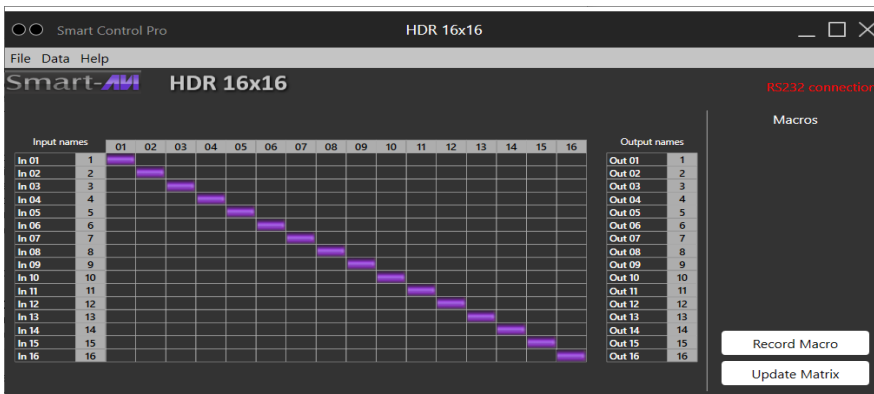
Smart Control Pro

HDR 16x16

File Data Help

Smart-AVI

HDR 16x16

RS232 connection

Macros

Input names

| | | 01 | 02 | 03 | 04 | 05 | 06 | 07 | 08 | 09 | 10 | 11 | 12 | 13 | 14 | 15 | 16 |
|---|---|---|---|---|---|---|---|---|---|---|---|---|---|---|---|---|---|
| In 01 | 1 | | | | | | | | | | | | | | | | |
| In 02 | 2 | | | | | | | | | | | | | | | | |
| In 03 | 3 | | | | | | | | | | | | | | | | |
| In 04 | 4 | | | | | | | | | | | | | | | | |
| In 05 | 5 | | | | | | | | | | | | | | | | |
| In 06 | 6 | | | | | | | | | | | | | | | | |
| In 07 | 7 | | | | | | | | | | | | | | | | |
| In 08 | 8 | | | | | | | | | | | | | | | | |
| In 09 | 9 | | | | | | | | | | | | | | | | |
| In 10 | 10 | | | | | | | | | | | | | | | | |
| In 11 | 11 | | | | | | | | | | | | | | | | |
| In 12 | 12 | | | | | | | | | | | | | | | | |
| In 13 | 13 | | | | | | | | | | | | | | | | |
| In 14 | 14 | | | | | | | | | | | | | | | | |
| In 15 | 15 | | | | | | | | | | | | | | | | |
| In 16 | 16 | | | | | | | | | | | | | | | | |

Output names

| | |
|---|---|
| Out 01 | 1 |
| Out 02 | 2 |
| Out 03 | 3 |
| Out 04 | 4 |
| Out 05 | 5 |
| Out 06 | 6 |
| Out 07 | 7 |
| Out 08 | 8 |
| Out 09 | 9 |
| Out 10 | 10 |
| Out 11 | 11 |
| Out 12 | 12 |
| Out 13 | 13 |
| Out 14 | 14 |
| Out 15 | 15 |
| Out 16 | 16 |

Record Macro

Update Matrix